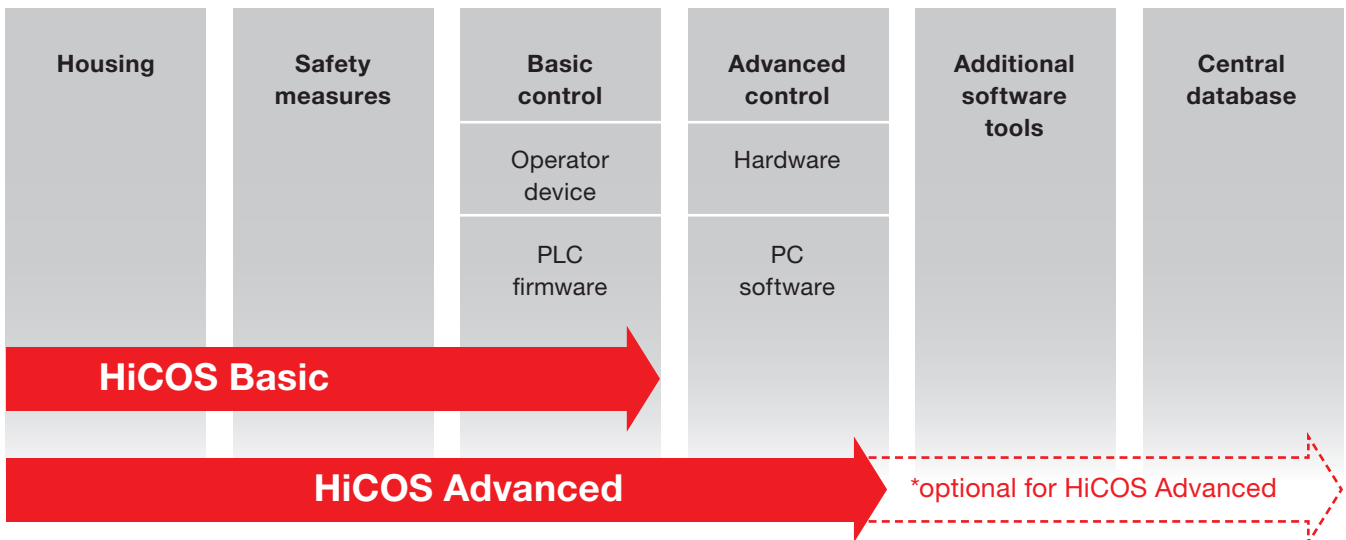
| Housing | Safety measures | Basic control | Advanced control | Additional software tools | Central database |
|---|---|---|---|---|---|
| | | Operator device | Hardware | | |
| | | PLC firmware | PC software | | |

HiCOS Basic

HiCOS Advanced

*optional for HiCOS Advanced